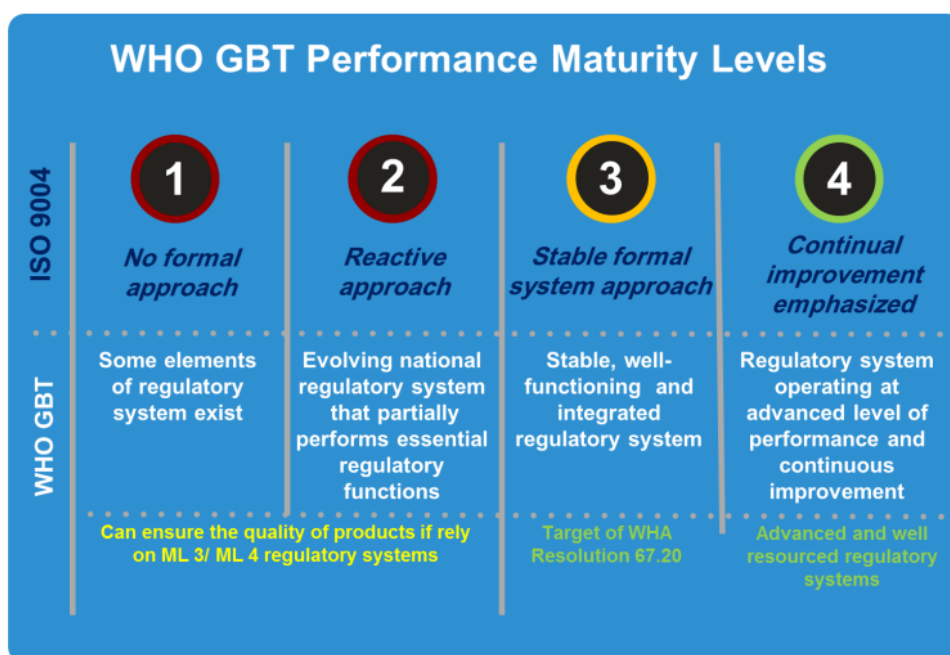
WHO GBT Performance Maturity Levels

ISO 9004

1
No formal approach

2
Reactive approach

3
Stable formal system approach

4
Continual improvement emphasized

WHO GBT

Some elements of regulatory system exist

Evolving national regulatory system that partially performs essential regulatory functions

Stable, well-functioning and integrated regulatory system

Regulatory system operating at advanced level of performance and continuous improvement

Can ensure the quality of products if rely on ML 3/ ML 4 regulatory systems

Target of WHA Resolution 67.20

Advanced and well resourced regulatory systems